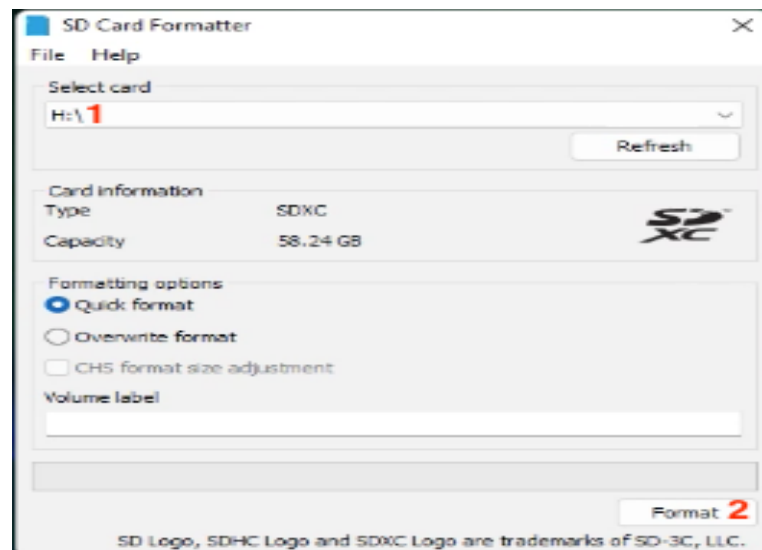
SD Card Formatter

File Help

Select card

H:\ 1

Refresh

Card information

Type SDXC

Capacity 58.24 GB

SD XC

Formatting options

Quick format

Overwrite format

CHS format size adjustment

Volume label

Format 2

SD Logo, SDHC Logo and SDXC Logo are trademarks of SD-3C, LLC.